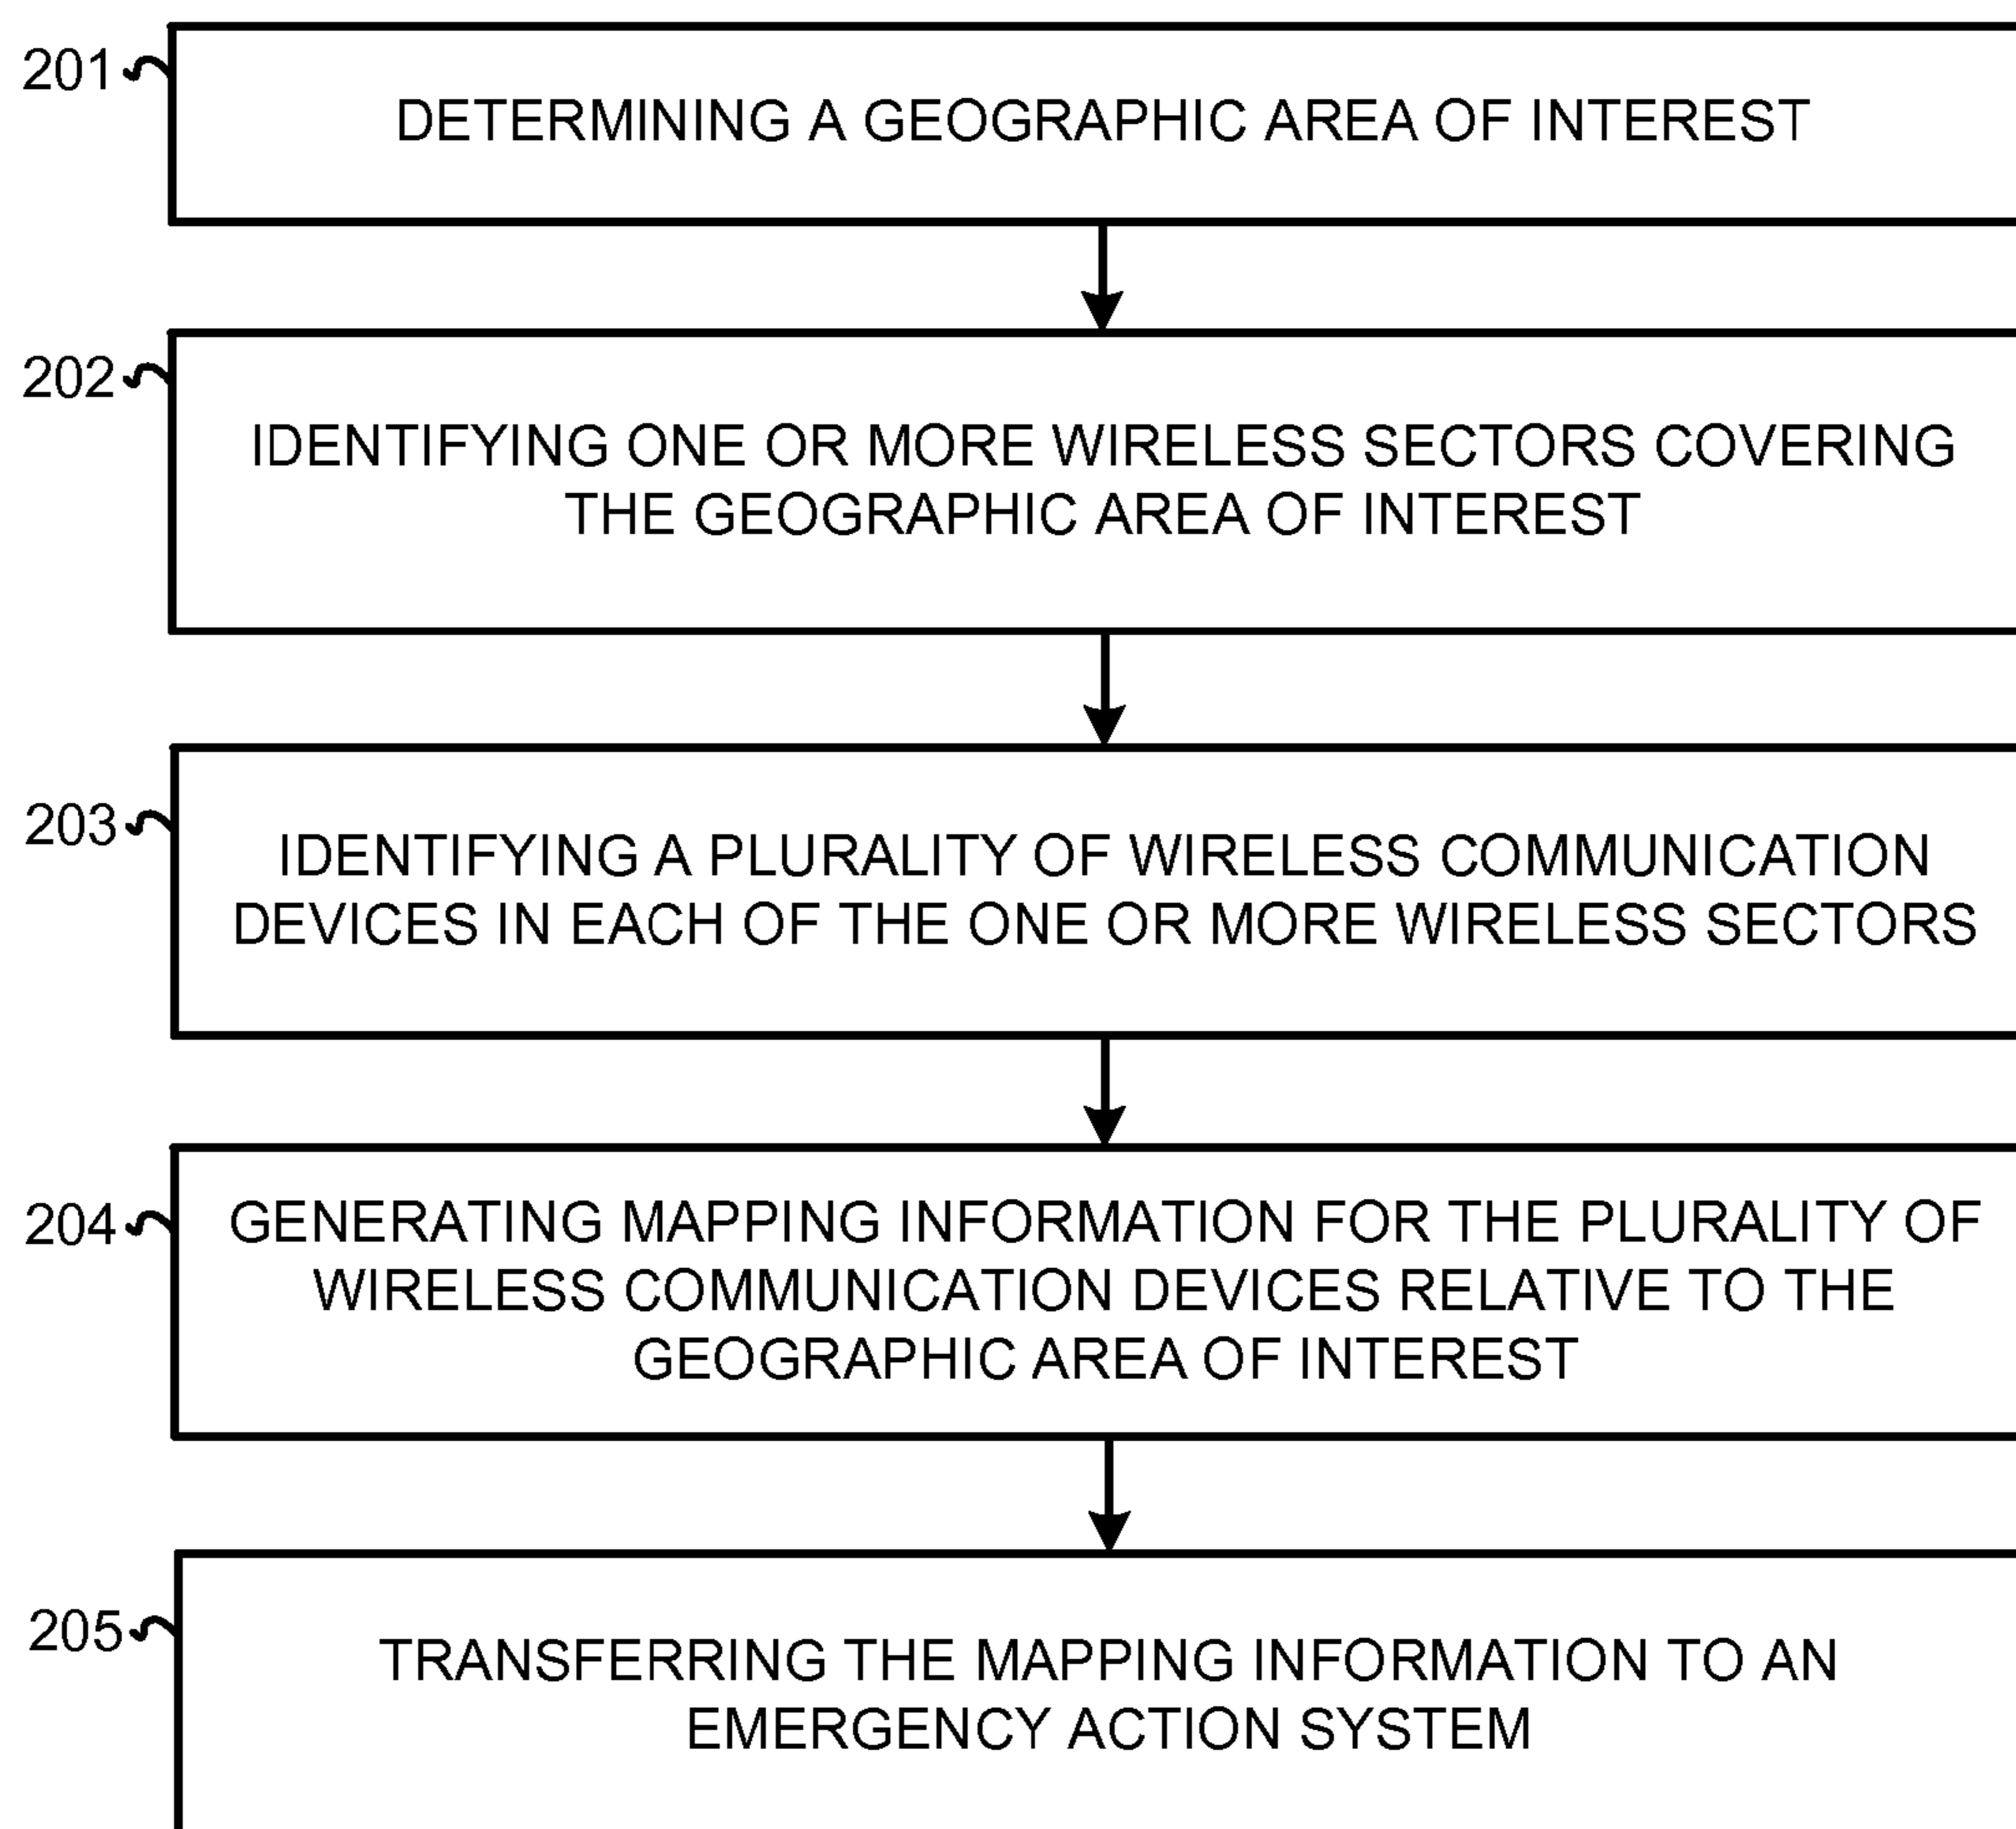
201

DETERMINING A GEOGRAPHIC AREA OF INTEREST

202

IDENTIFYING ONE OR MORE WIRELESS SECTORS COVERING THE GEOGRAPHIC AREA OF INTEREST

203

IDENTIFYING A PLURALITY OF WIRELESS COMMUNICATION DEVICES IN EACH OF THE ONE OR MORE WIRELESS SECTORS

204

GENERATING MAPPING INFORMATION FOR THE PLURALITY OF WIRELESS COMMUNICATION DEVICES RELATIVE TO THE GEOGRAPHIC AREA OF INTEREST

205

TRANSFERRING THE MAPPING INFORMATION TO AN EMERGENCY ACTION SYSTEM